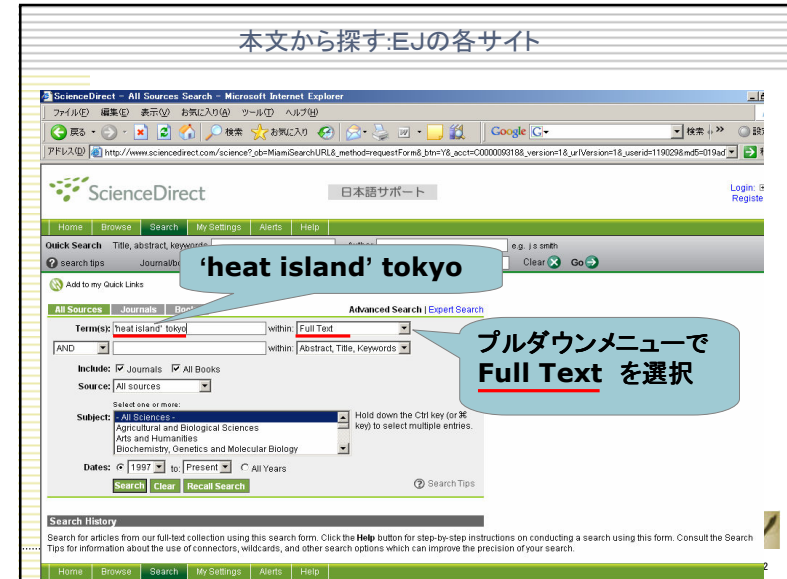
本文から探す:EJの各サイト

ScienceDirect - All Sources Search - Microsoft Internet Explorer

ファイル(F) 編集(E) 表示(V) お気に入り(A) ツール(T) ヘルプ(H)

戻る 検索 お気に入り Google G 検索 » 設

アドレス(D) http://www.sciencedirect.com/science?_ob=MiamiSearchURL&_method=requestForm&_btn=Y&_acct=C000009318&_version=1&_urlVersion=1&_userid=1190298&md5=019ad

ScienceDirect 日本語サポート Login: Registe

Home Browse Search My Settings Alerts Help

Quick Search Title, abstract, keywords Author e.g. j s smith

search tips Journal/bo Clear Go

Add to my Quick Links

'heat island' tokyo

All Sources Journals Boo Advanced Search | Expert Search

Term(s): 'heat island' tokyo within: Full Text

AND within: Abstract, Title, Keywords

プルダウンメニューで Full Text を選択

Include: Journals All Books

Source: All sources

Select one or more:

Subject: - All Sciences - Agricultural and Biological Sciences Arts and Humanities Biochemistry, Genetics and Molecular Biology

Hold down the Ctrl key (or ⌘ key) to select multiple entries.

Dates: 1997 to: Present All Years

Search Clear Recall Search

Search Tips

Search History

Search for articles from our full-text collection using this search form. Click the Help button for step-by-step instructions on conducting a search using this form. Consult the Search Tips for information about the use of connectors, wildcards, and other search options which can improve the precision of your search.

Home Browse Search My Settings Alerts Help

2